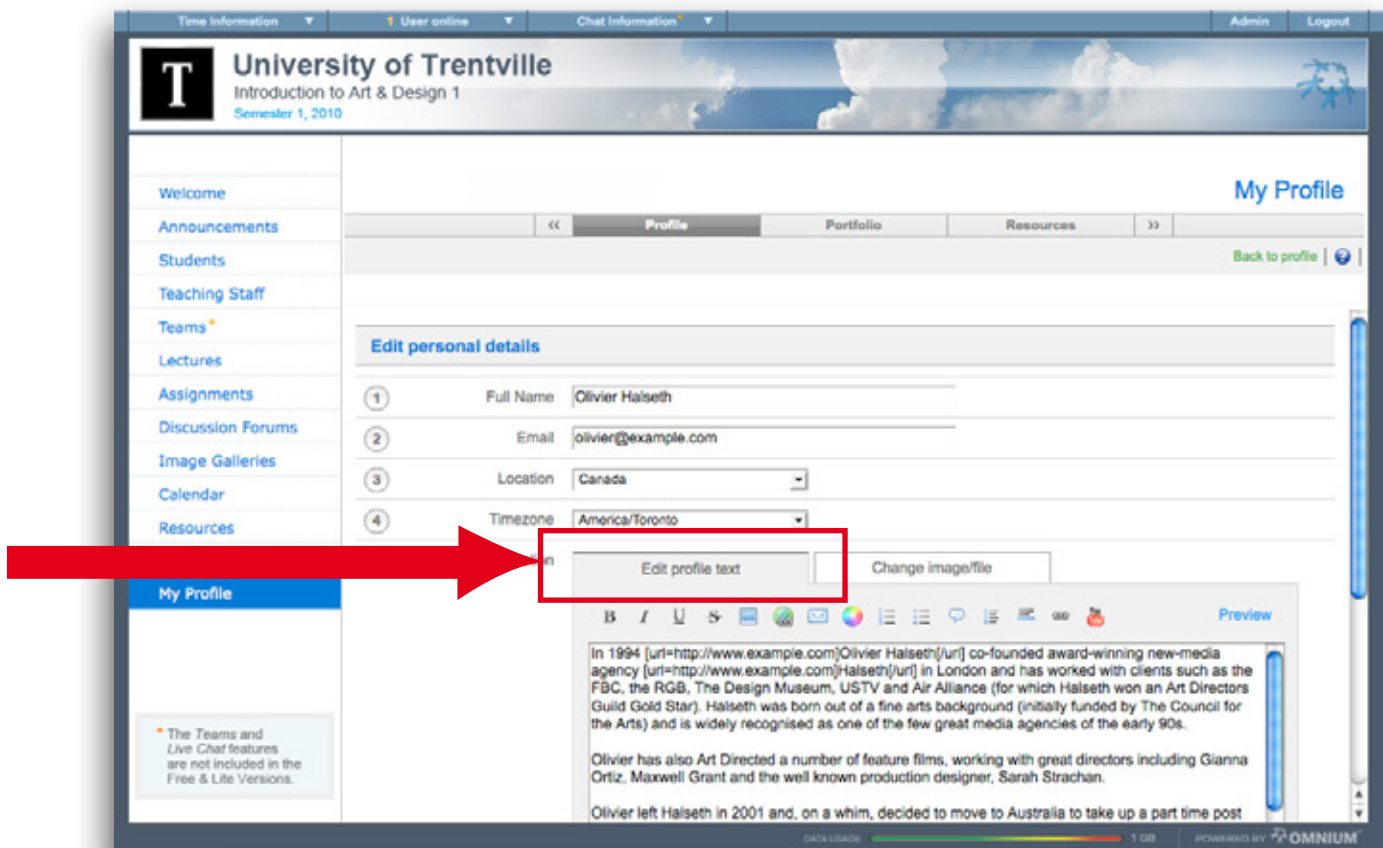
Time Information ▼ 1 User online ▼ Chat Information* ▼ Admin Logout

T

University of Trentville
Introduction to Art & Design 1
Semester 1, 2010

Welcome
Announcements
Students
Teaching Staff
Teams*
Lectures
Assignments
Discussion Forums
Image Galleries
Calendar
Resources
My Profile

* The Teams and Live Chat features are not included in the Free & Lite Versions.

My Profile

« Profile Portfolio Resources »

Back to profile

Edit personal details

1 Full Name Olivier Halseth
2 Email olivier@example.com
3 Location Canada
4 Timezone America/Toronto
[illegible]n

Edit profile text Change image/file

Preview

In 1994 [url=http://www.example.com]Olivier Halseth[/url] co-founded award-winning new-media agency [url=http://www.example.com]Halseth[/url] in London and has worked with clients such as the FBC, the RGB, The Design Museum, USTV and Air Alliance (for which Halseth won an Art Directors Guild Gold Star). Halseth was born out of a fine arts background (initially funded by The Council for the Arts) and is widely recognised as one of the few great media agencies of the early 90s.

Olivier has also Art Directed a number of feature films, working with great directors including Gianna Ortiz, Maxwell Grant and the well known production designer, Sarah Strachan.

Olivier left Halseth in 2001 and, on a whim, decided to move to Australia to take up a part time post

DATA USAGE 1 GB POWERED BY OMNIUM